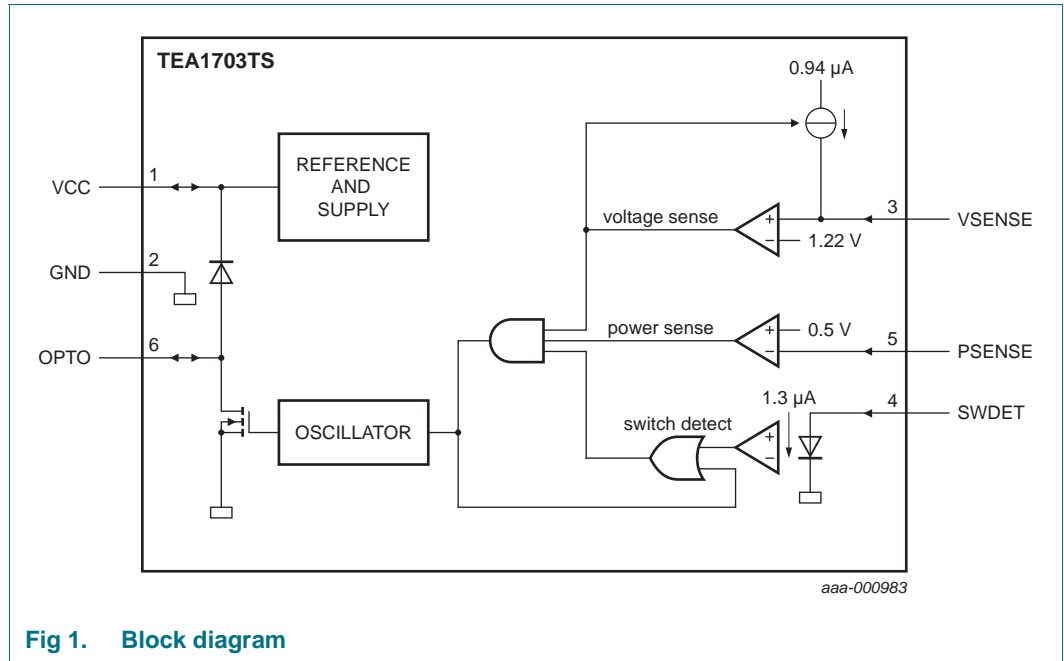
TEA1703TS

0.94 μA

VCC 1

REFERENCE AND SUPPLY

3 VSENSE

voltage sense

+
−
1.22 V

GND 2

power sense

+
−
0.5 V

OPTO 6

5 PSENSE

1.3 μA

4 SWDET

switch detect

OSCILLATOR

+
−

aaa-000983

Fig 1. Block diagram